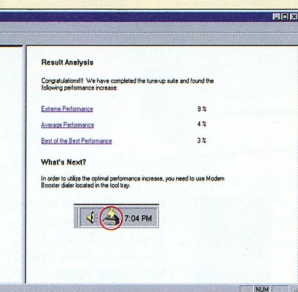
Result Analysis

Congratulations!!! We have completed the tune-up suite and found the following performance increase:

| | |
|---|---|
| Extreme Performance | 9 % |
| Average Performance | 4 % |
| Best of the Best Performance | 3 % |

What's Next?

In order to utilize the optimal performance increase, you need to use Modem Booster dialer located in the tool tray.

7:04 PM

NUM